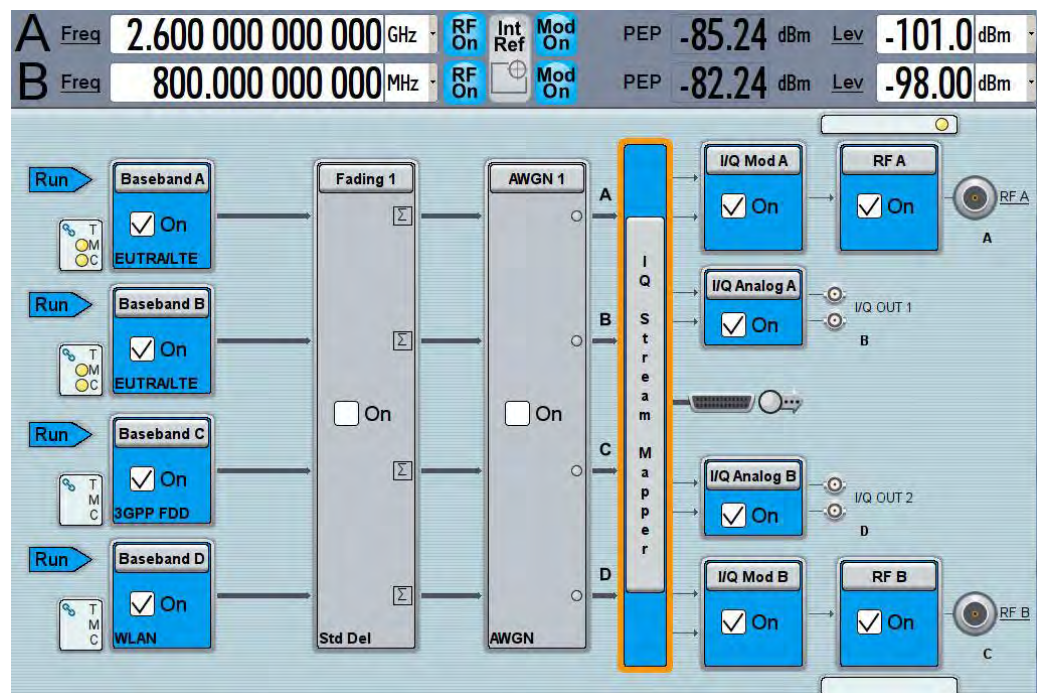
A Freq 2.600 000 000 000 GHz RF On Int Ref Mod On PEP -85.24 dBm Lev -101.0 dBm
B Freq 800.000 000 000 MHz RF On Mod On PEP -82.24 dBm Lev -98.00 dBm

Run
Baseband A
On
T M C
EUTRA/LTE

Run
Baseband B
On
T M C
EUTRA/LTE

Run
Baseband C
On
T M C
3GPP FDD

Run
Baseband D
On
T M C
WLAN

Fading 1
Σ
Σ
On
Σ
Σ
Std Del

AWGN 1
On
AWGN

A
B
C
D

I Q Stream Mapper

I/Q Mod A
On

RF A
On
RF A
A

I/Q Analog A
On
I/Q OUT 1
B

I/Q Analog B
On
I/Q OUT 2
D

I/Q Mod B
On

RF B
On
RF B
C